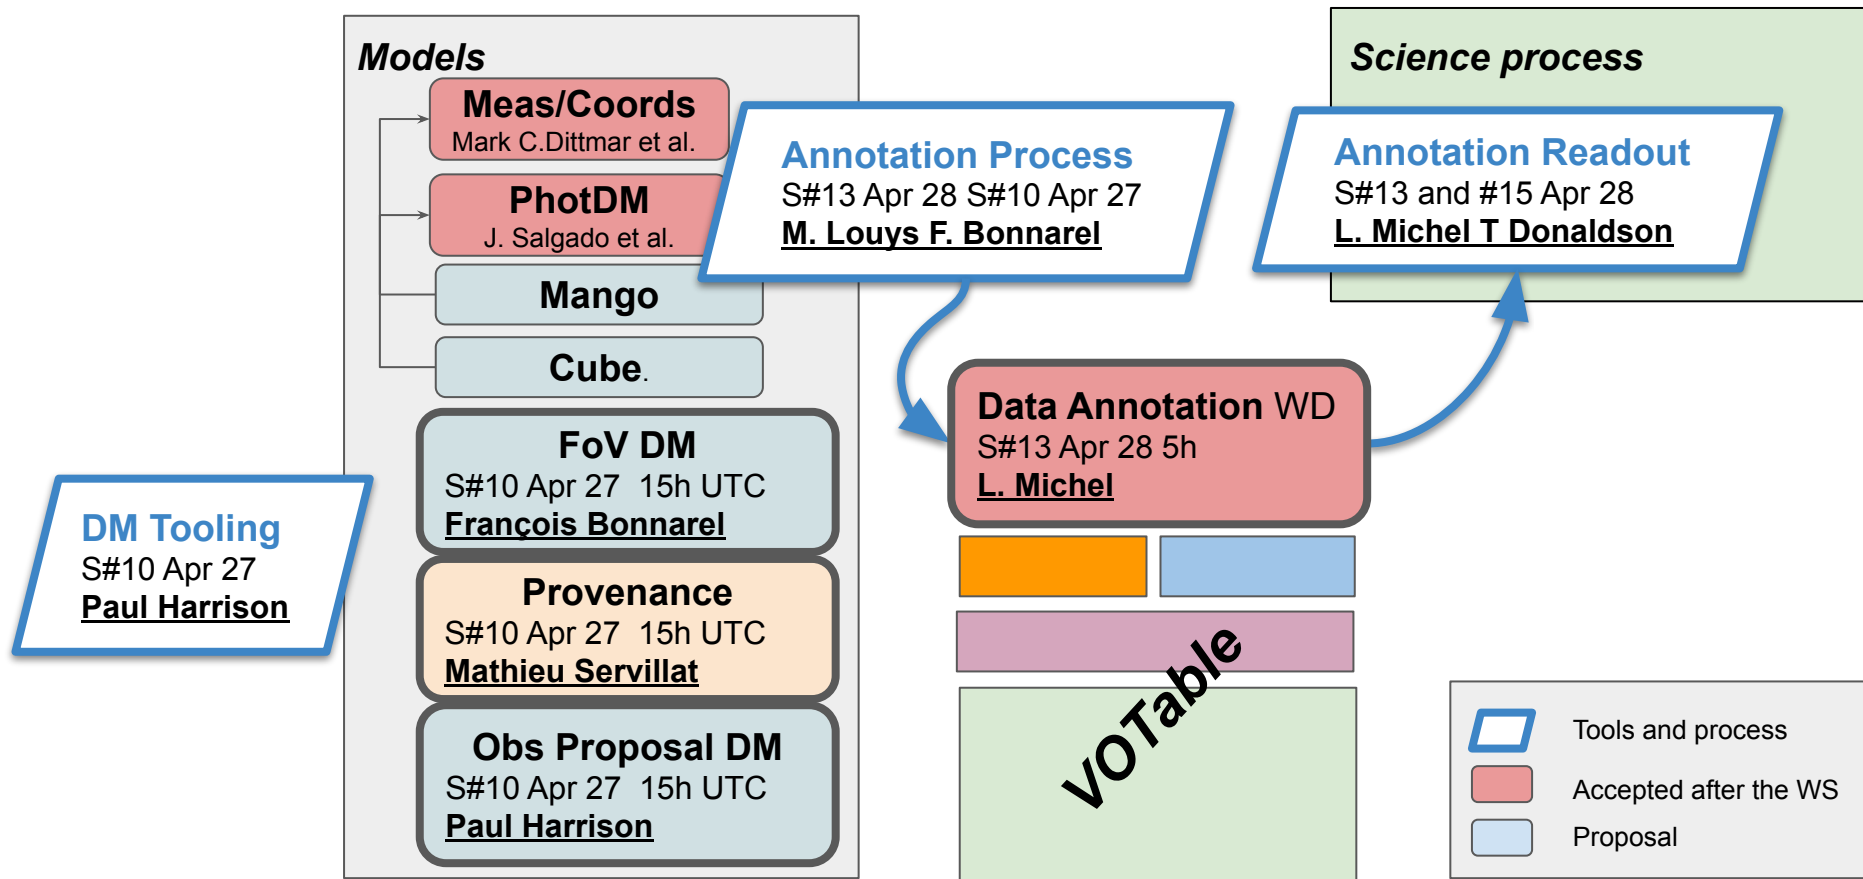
Models

Meas/Coords
Mark C.Dittmar et al.

PhotDM
J. Salgado et al.

Mango

Cube.

FoV DM
S#10 Apr 27 15h UTC
François Bonnarel

Provenance
S#10 Apr 27 15h UTC
Mathieu Servillat

Obs Proposal DM
S#10 Apr 27 15h UTC
Paul Harrison

DM Tooling
S#10 Apr 27
Paul Harrison

Annotation Process
S#13 Apr 28 S#10 Apr 27
M. Louys F. Bonnarel

Science process

Annotation Readout
S#13 and #15 Apr 28
L. Michel T Donaldson

Data Annotation WD
S#13 Apr 28 5h
L. Michel

VOTable

Tools and process
Accepted after the WS
Proposal